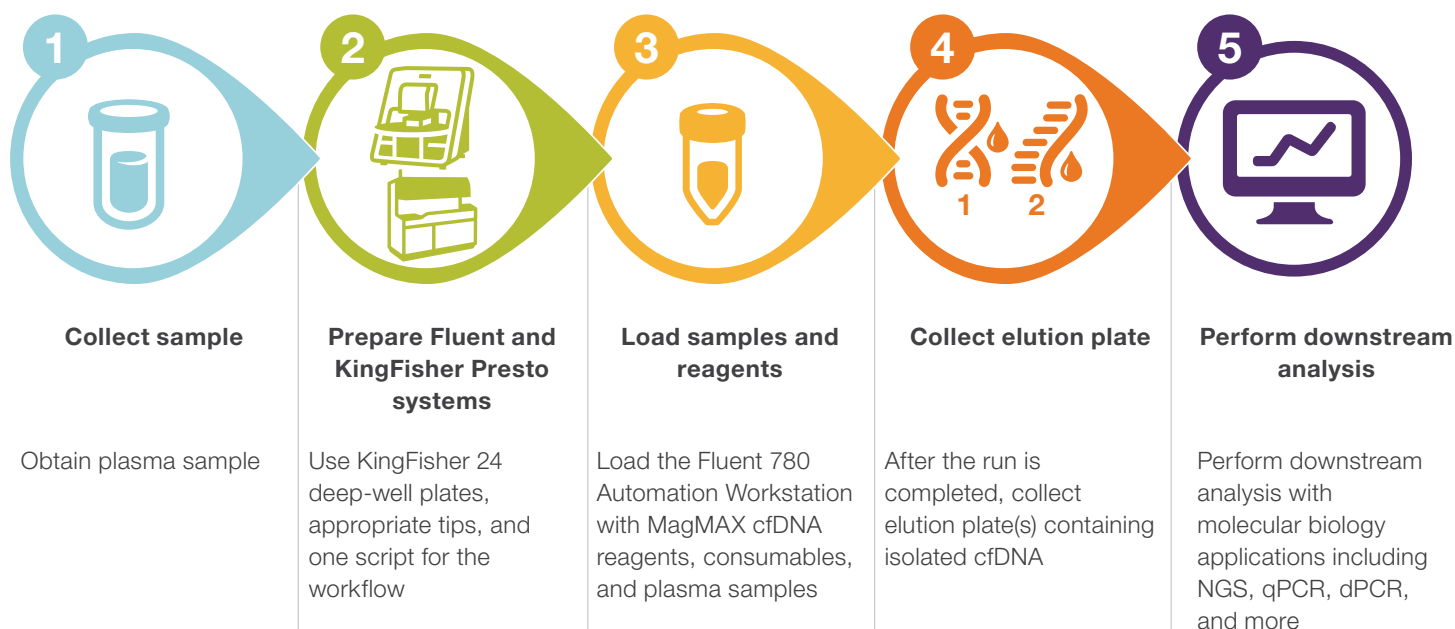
1

2

3

4

1 2

5

Collect sample

Obtain plasma sample

Prepare Fluent and KingFisher Presto systems

Use KingFisher 24 deep-well plates, appropriate tips, and one script for the workflow

Load samples and reagents

Load the Fluent 780 Automation Workstation with MagMAX cfDNA reagents, consumables, and plasma samples

Collect elution plate

After the run is completed, collect elution plate(s) containing isolated cfDNA

Perform downstream analysis

Perform downstream analysis with molecular biology applications including NGS, qPCR, dPCR, and more